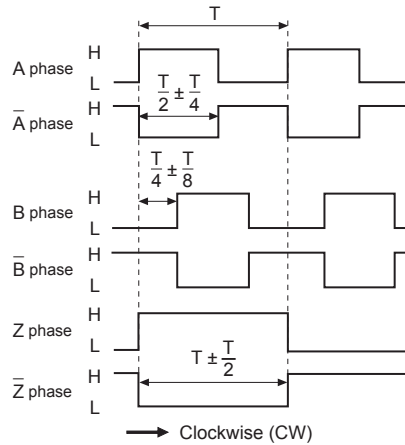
T

A phase H L

$\frac{T}{2} \pm \frac{T}{4}$

$\bar{A}$ phase H L

$\frac{T}{4} \pm \frac{T}{8}$

B phase H L

$\bar{B}$ phase H L

Z phase H L

$T \pm \frac{T}{2}$

$\bar{Z}$ phase H L

Clockwise (CW)